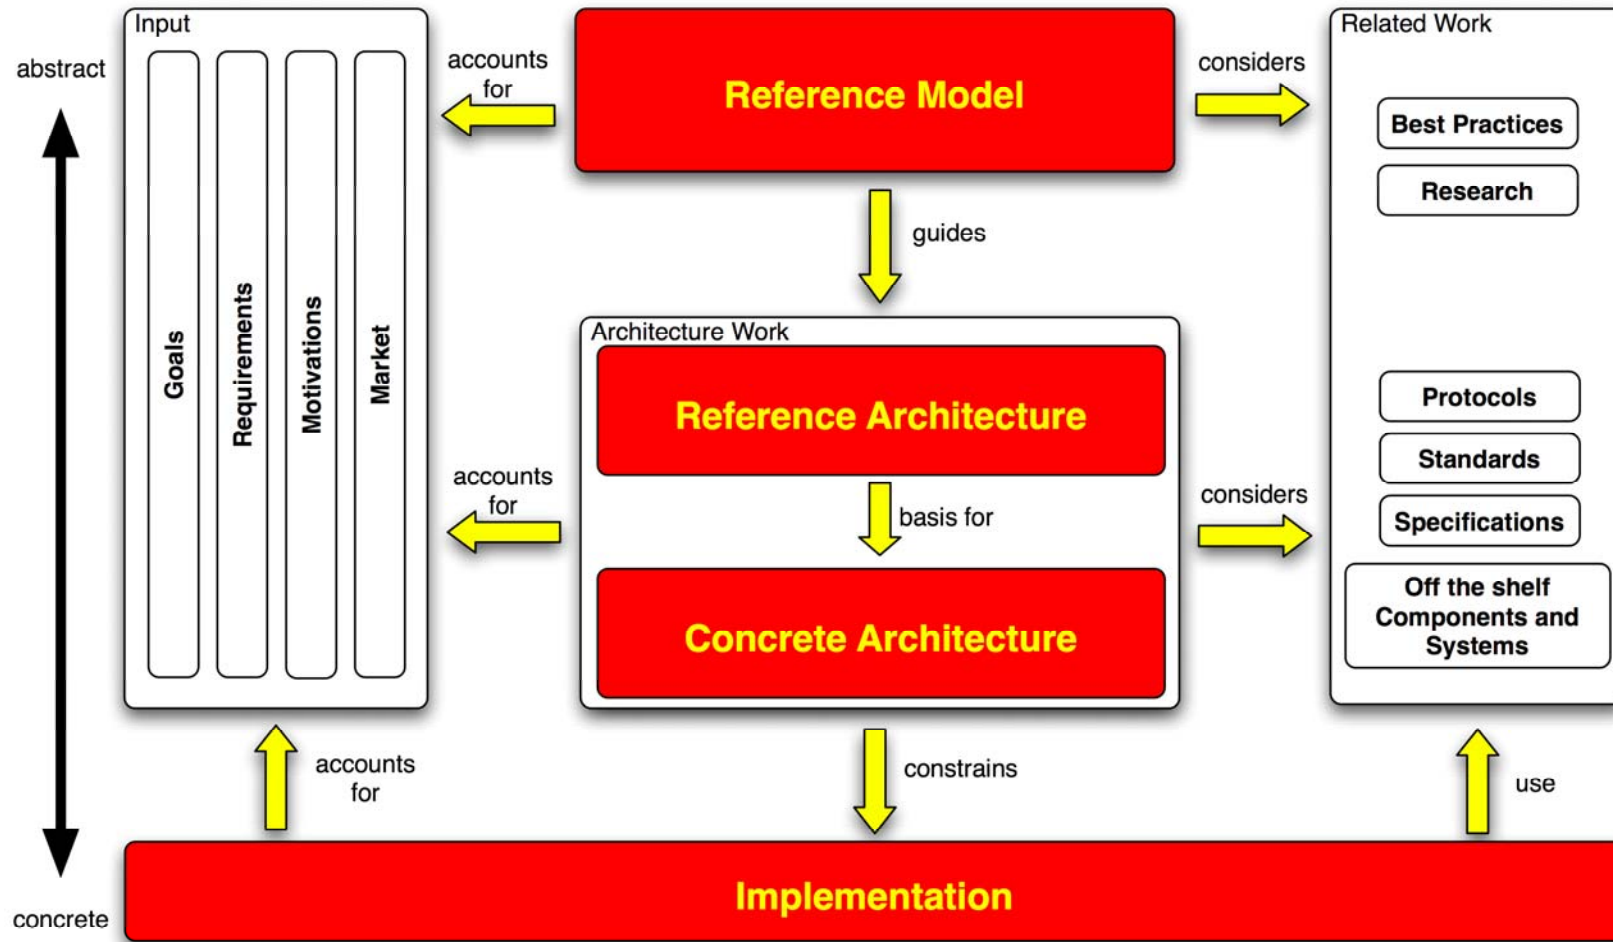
abstract

Input

Goals

Requirements

Motivations

Market

accounts for

Reference Model

considers

Related Work

Best Practices

Research

guides

Architecture Work

Reference Architecture

accounts for

basis for

Concrete Architecture

considers

Protocols

Standards

Specifications

Off the shelf Components and Systems

accounts for

constrains

use

concrete

Implementation